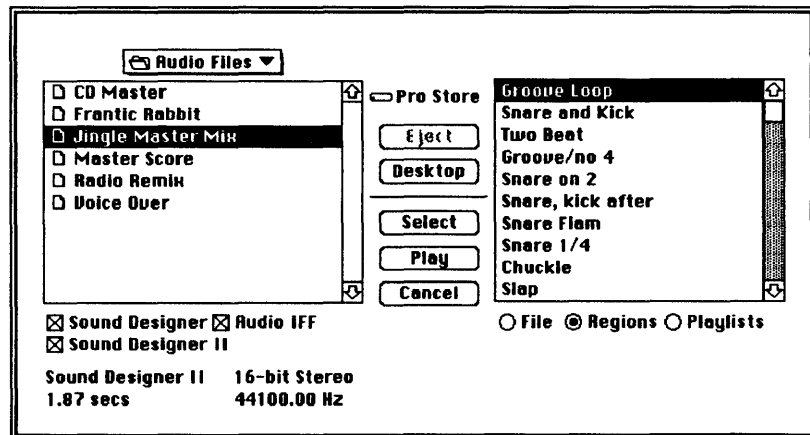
Audio Files

CD Master
Frantic Rabbit
Jingle Master Mix
Master Score
Radio Remix
Voice Over

Pro Store

Eject

Desktop

Select

Play

Cancel

Groove Loop
Snare and Kick
Two Beat
Groove/no 4
Snare on 2
Snare, kick after
Snare Flam
Snare 1/4
Chuckle
Slap

☒ Sound Designer ☒ Audio IFF
☒ Sound Designer II

○ File ◉ Regions ○ Playlists

Sound Designer II 16-bit Stereo
1.87 secs 44100.00 Hz